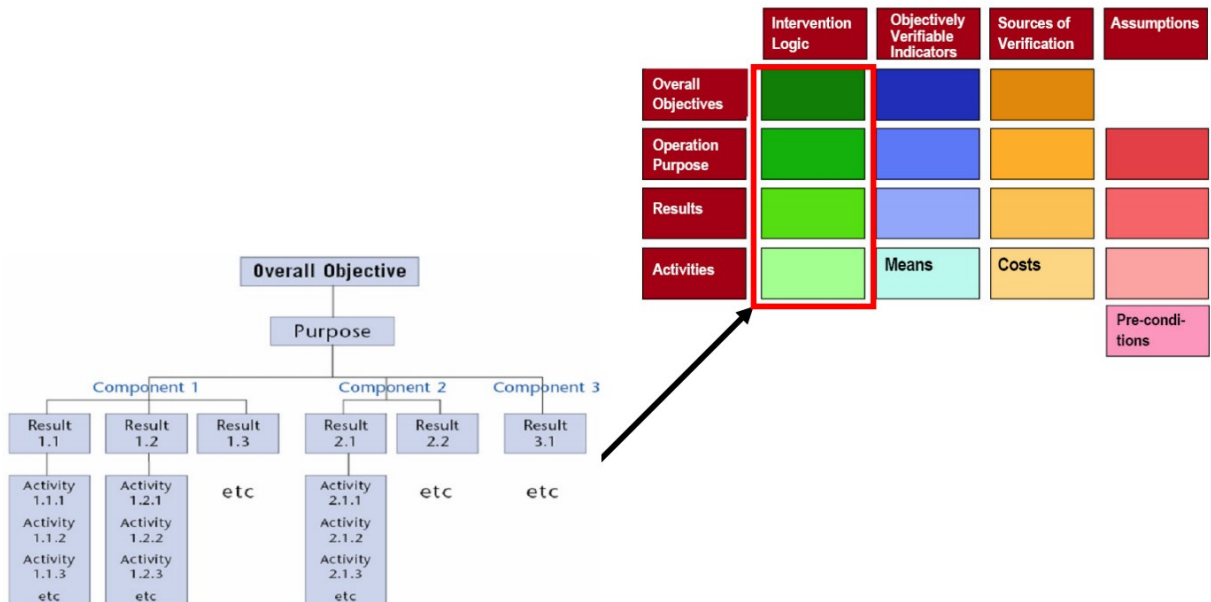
| | Intervention Logic | Objectively Verifiable Indicators | Sources of Verification | Assumptions |
|---|---|---|---|---|
| Overall Objectives | | | | |
| Operation Purpose | | | | |
| Results | | | | |
| Activities | | Means | Costs | |
| | | | | Pre-conditions |

Overall Objective

Purpose

Component 1

Component 2

Component 3

Result 1.1

Result 1.2

Result 1.3

Result 2.1

Result 2.2

Result 3.1

Activity 1.1.1
Activity 1.1.2
Activity 1.1.3
etc

Activity 1.2.1
Activity 1.2.2
Activity 1.2.3
etc

etc

Activity 2.1.1
Activity 2.1.2
Activity 2.1.3
etc

etc

etc